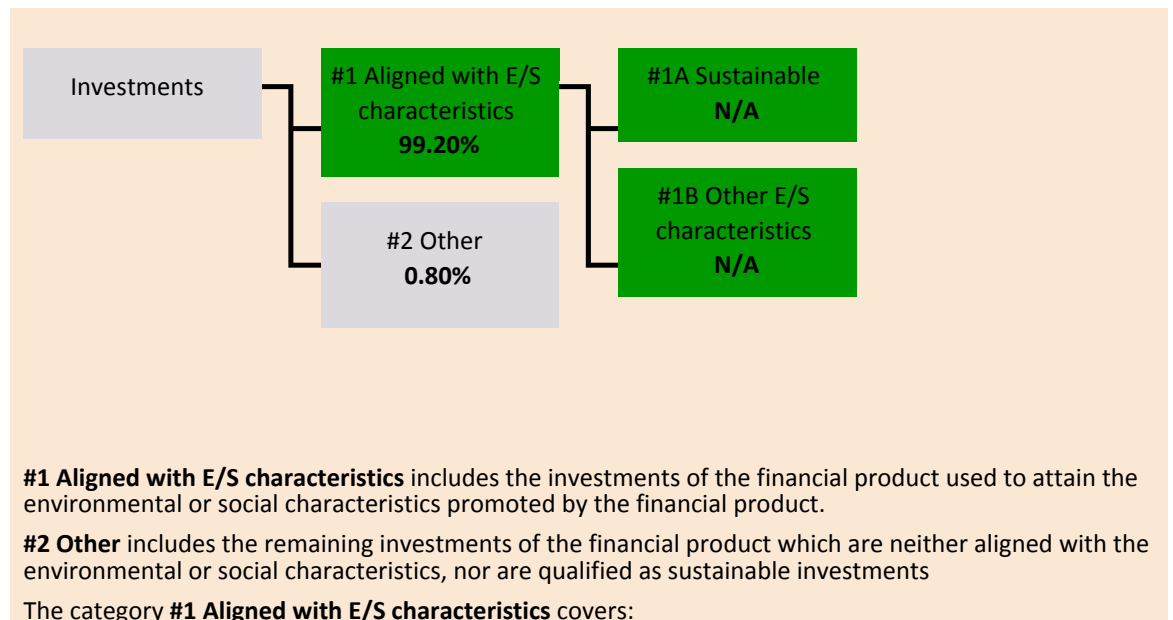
Investments

#1 Aligned with E/S characteristics
**99.20%**

#2 Other
**0.80%**

#1A Sustainable
**N/A**

#1B Other E/S characteristics
**N/A**

**#1 Aligned with E/S characteristics** includes the investments of the financial product used to attain the environmental or social characteristics promoted by the financial product.

**#2 Other** includes the remaining investments of the financial product which are neither aligned with the environmental or social characteristics, nor are qualified as sustainable investments

The category **#1 Aligned with E/S characteristics** covers: